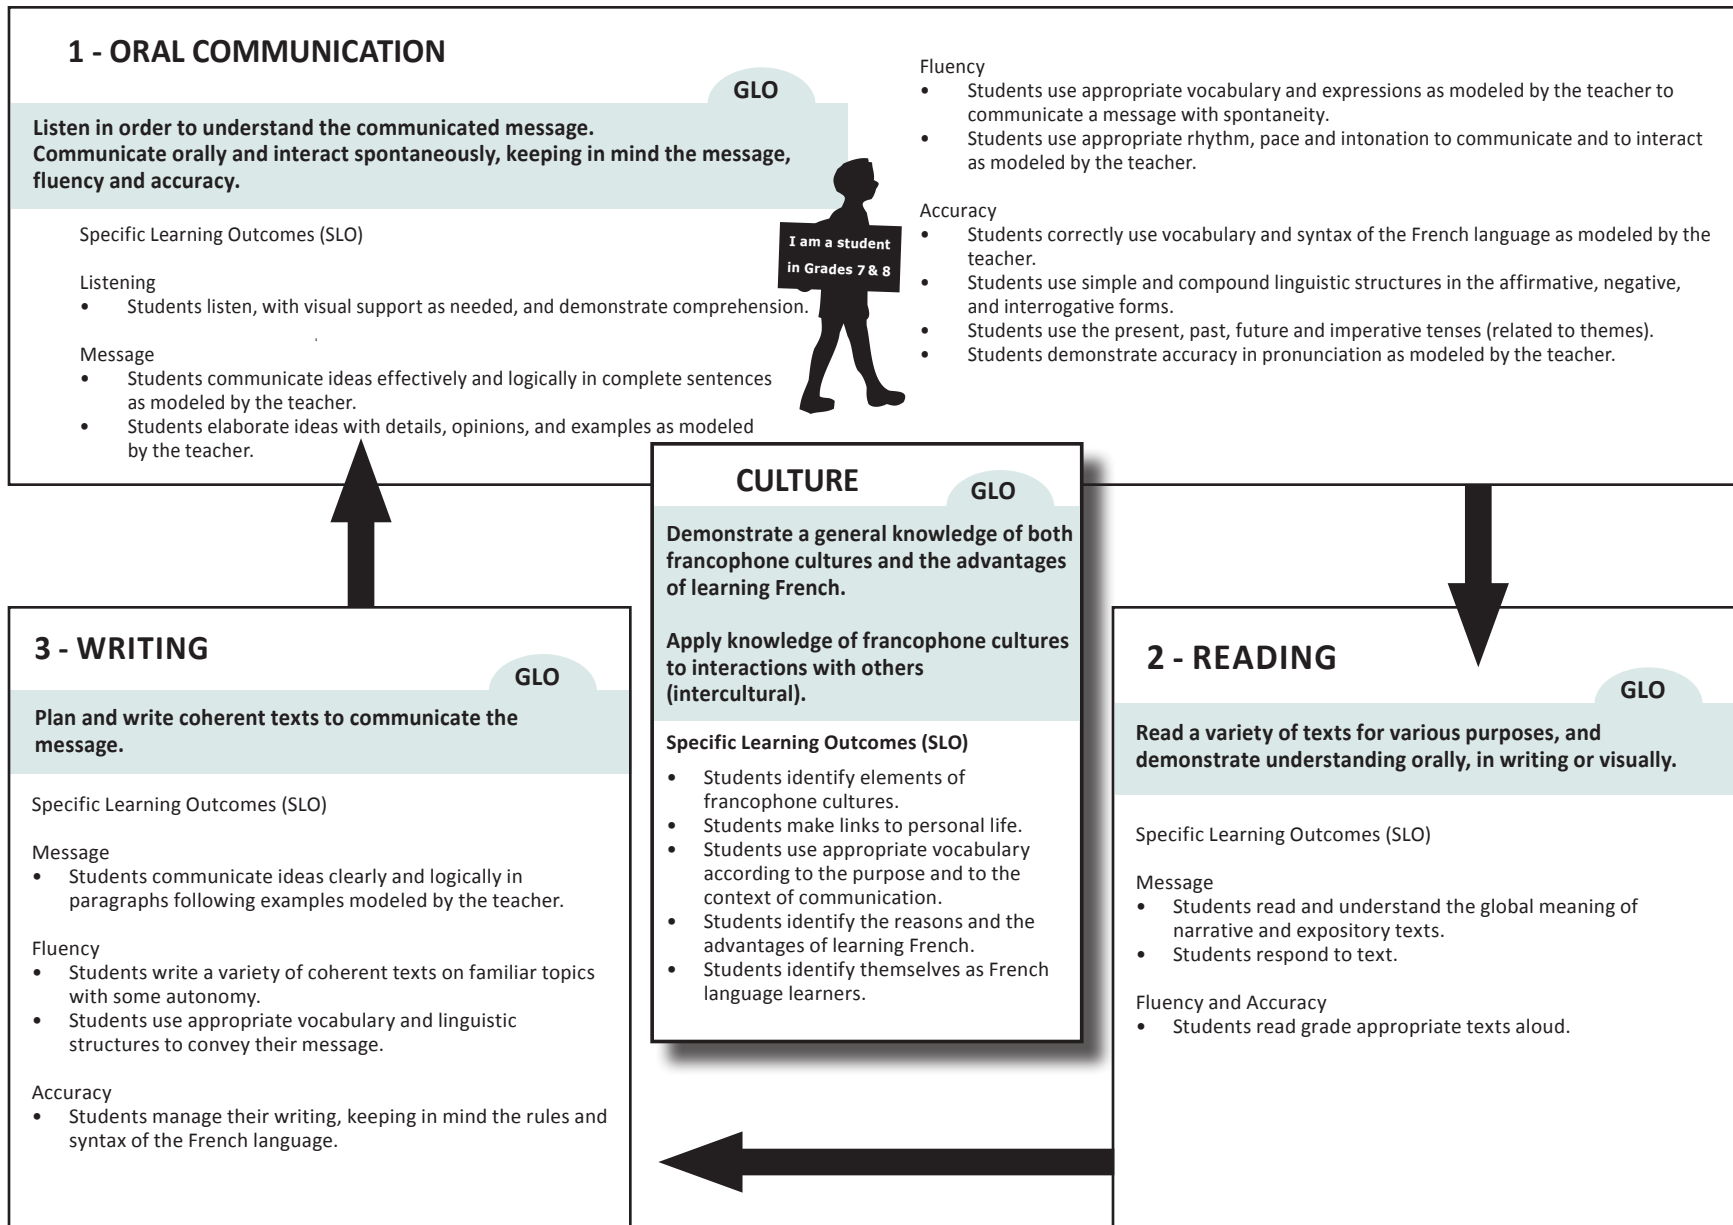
1 - ORAL COMMUNICATION

GLO

Listen in order to understand the communicated message.
Communicate orally and interact spontaneously, keeping in mind the message, fluency and accuracy.

Specific Learning Outcomes (SLO)

Listening
• Students listen, with visual support as needed, and demonstrate comprehension.

Message
• Students communicate ideas effectively and logically in complete sentences as modeled by the teacher.
• Students elaborate ideas with details, opinions, and examples as modeled by the teacher.

I am a student in Grades 7 & 8

Fluency
• Students use appropriate vocabulary and expressions as modeled by the teacher to communicate a message with spontaneity.
• Students use appropriate rhythm, pace and intonation to communicate and to interact as modeled by the teacher.

Accuracy
• Students correctly use vocabulary and syntax of the French language as modeled by the teacher.
• Students use simple and compound linguistic structures in the affirmative, negative, and interrogative forms.
• Students use the present, past, future and imperative tenses (related to themes).
• Students demonstrate accuracy in pronunciation as modeled by the teacher.

CULTURE

GLO

Demonstrate a general knowledge of both francophone cultures and the advantages of learning French.

Apply knowledge of francophone cultures to interactions with others (intercultural).

Specific Learning Outcomes (SLO)
• Students identify elements of francophone cultures.
• Students make links to personal life.
• Students use appropriate vocabulary according to the purpose and to the context of communication.
• Students identify the reasons and the advantages of learning French.
• Students identify themselves as French language learners.

3 - WRITING

GLO

Plan and write coherent texts to communicate the message.

Specific Learning Outcomes (SLO)

Message
• Students communicate ideas clearly and logically in paragraphs following examples modeled by the teacher.

Fluency
• Students write a variety of coherent texts on familiar topics with some autonomy.
• Students use appropriate vocabulary and linguistic structures to convey their message.

Accuracy
• Students manage their writing, keeping in mind the rules and syntax of the French language.

2 - READING

GLO

Read a variety of texts for various purposes, and demonstrate understanding orally, in writing or visually.

Specific Learning Outcomes (SLO)

Message
• Students read and understand the global meaning of narrative and expository texts.
• Students respond to text.

Fluency and Accuracy
• Students read grade appropriate texts aloud.